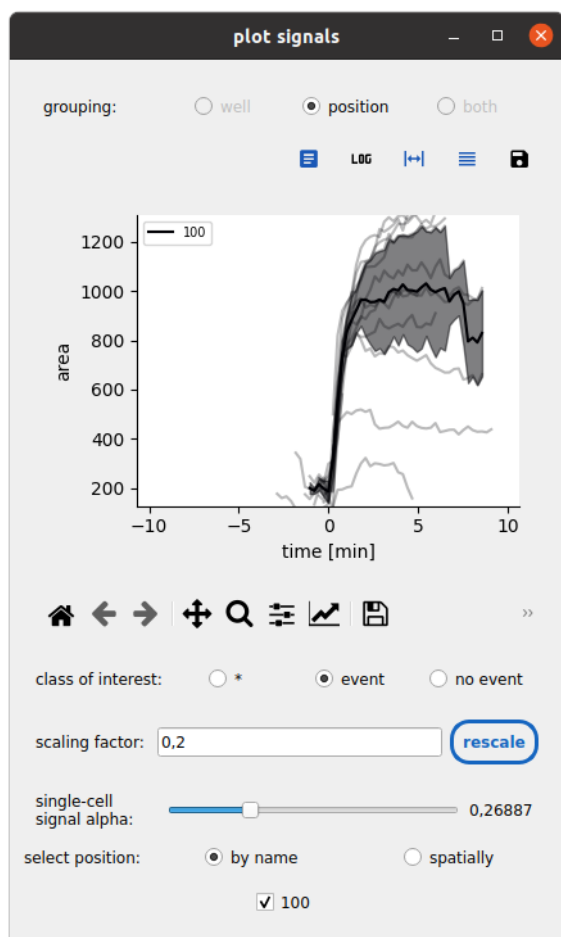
plot signals

grouping: well position both

LOG

100

1200
1000
800
600
400
200

area

−10 −5 0 5 10
time [min]

››

class of interest: * event no event

scaling factor: 0,2 rescale

single-cell signal alpha: 0,26887

select position: by name spatially

✓ 100